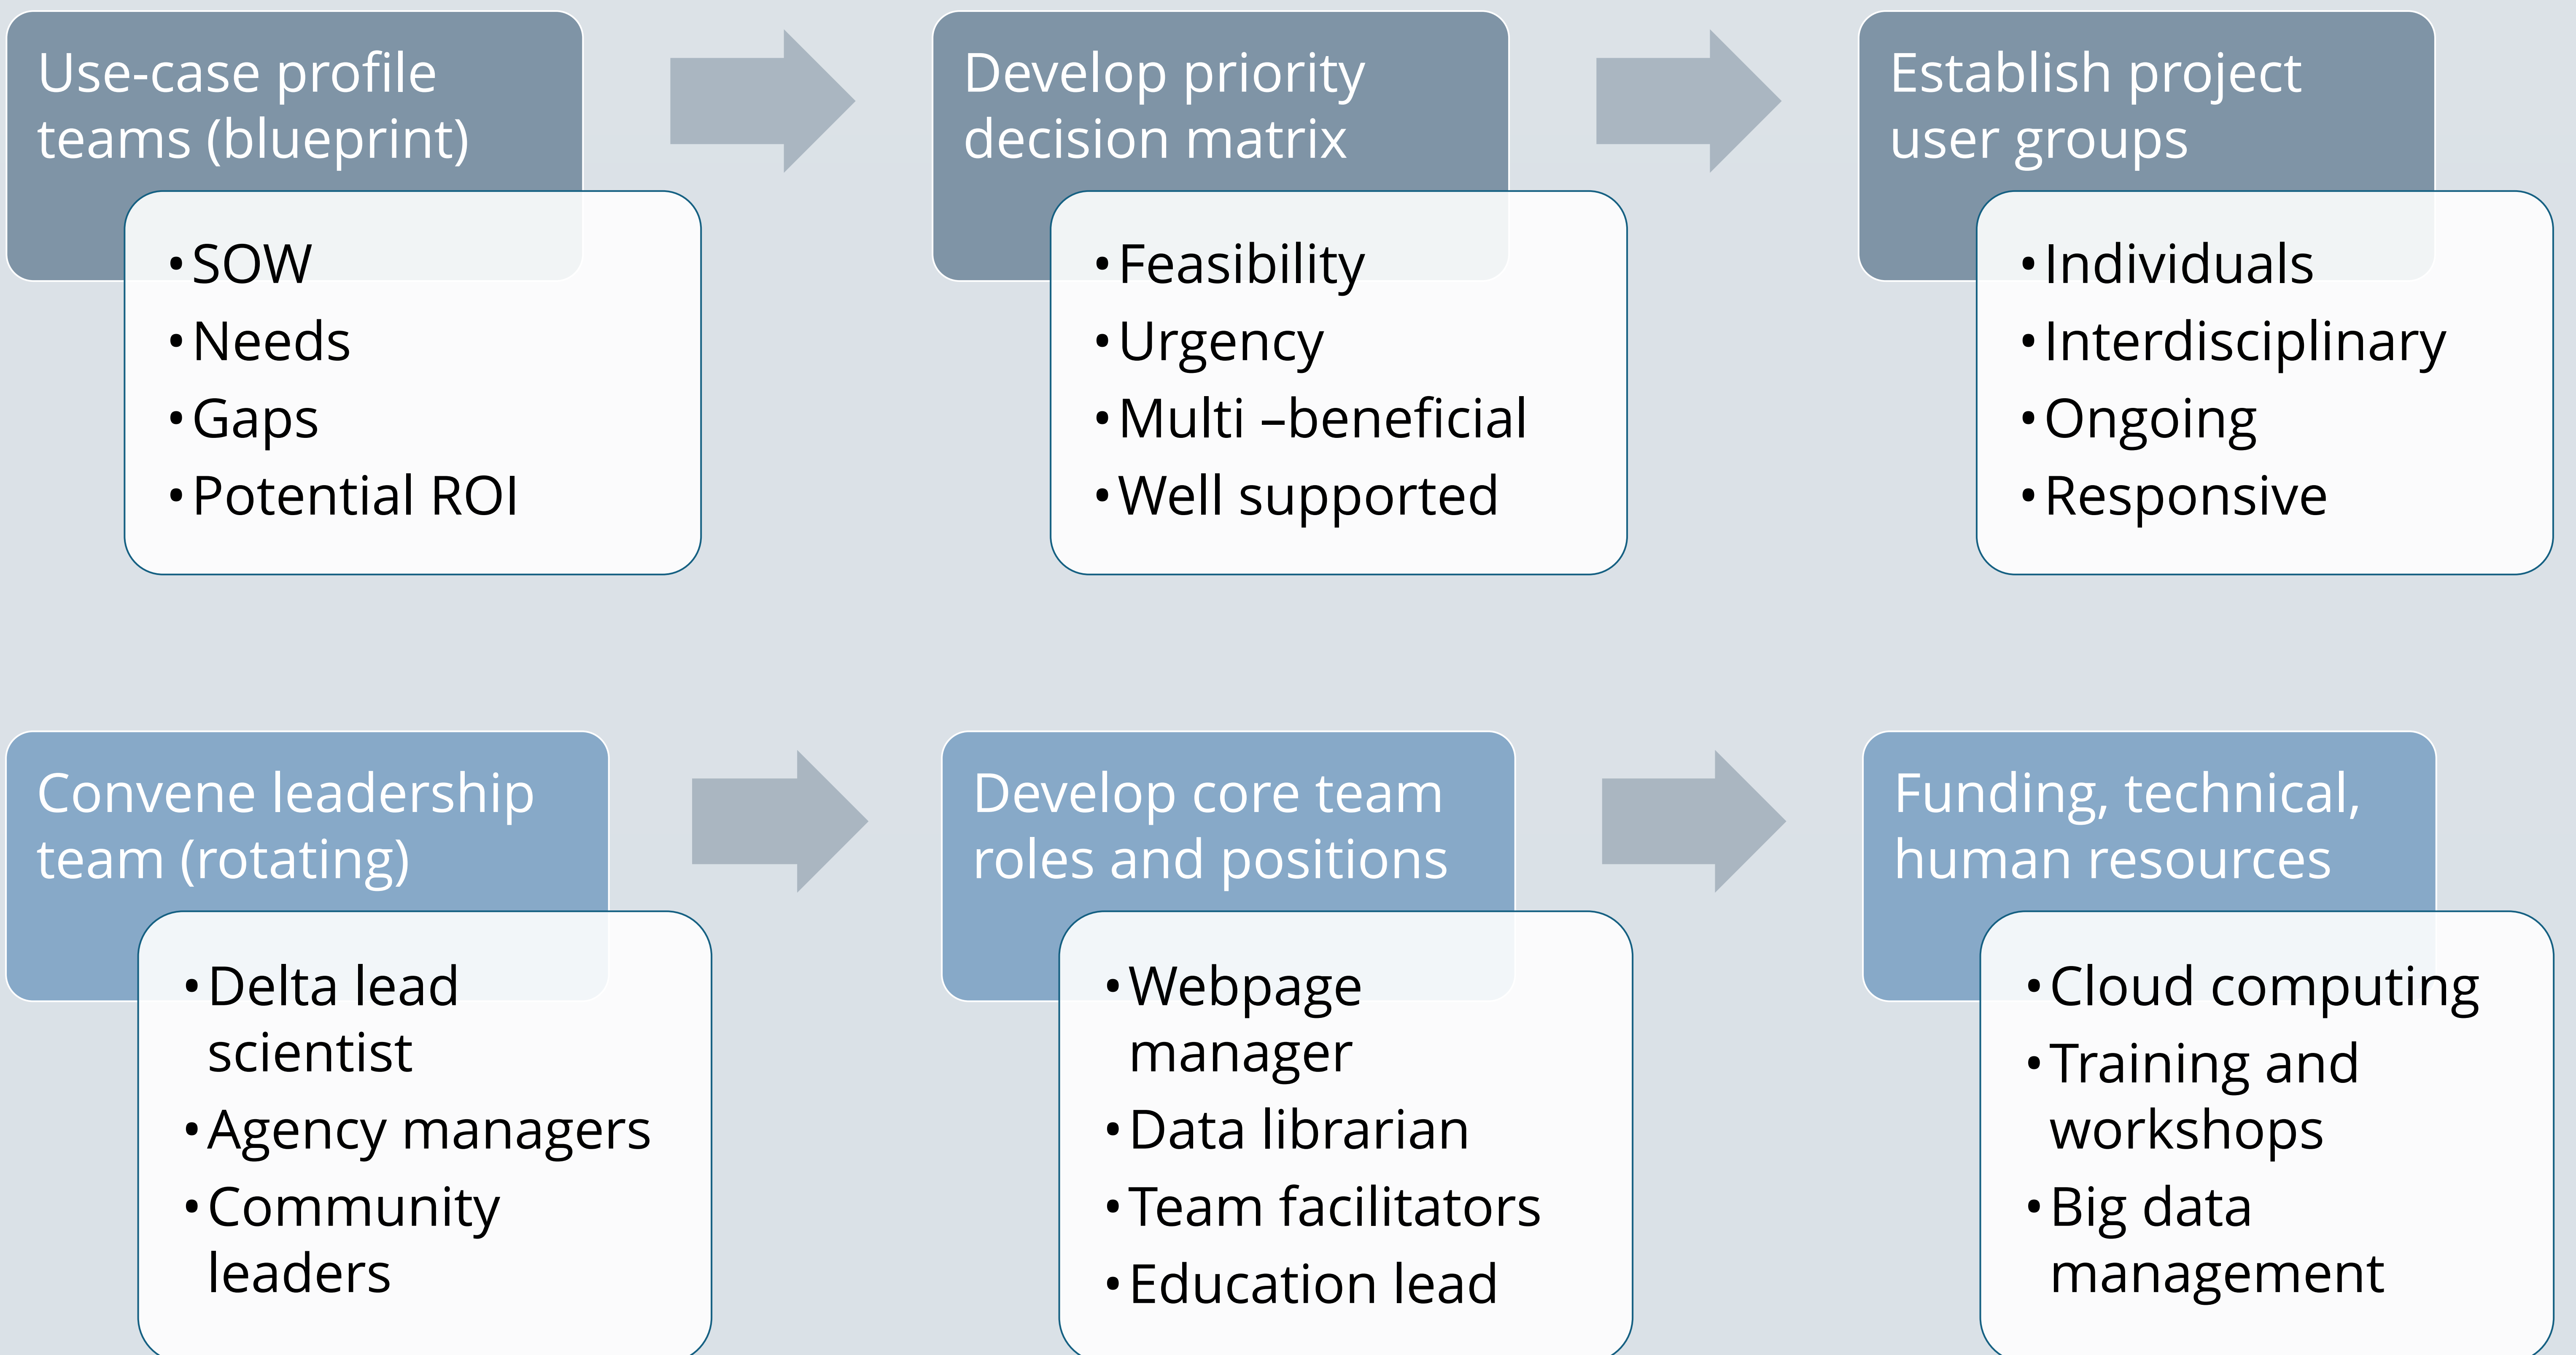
Use-case profile teams (blueprint)

• SOW
• Needs
• Gaps
• Potential ROI

Develop priority decision matrix

• Feasibility
• Urgency
• Multi –beneficial
• Well supported

Establish project user groups

• Individuals
• Interdisciplinary
• Ongoing
• Responsive

Convene leadership team (rotating)

• Delta lead scientist
• Agency managers
• Community leaders

Develop core team roles and positions

• Webpage manager
• Data librarian
• Team facilitators
• Education lead

Funding, technical, human resources

• Cloud computing
• Training and workshops
• Big data management